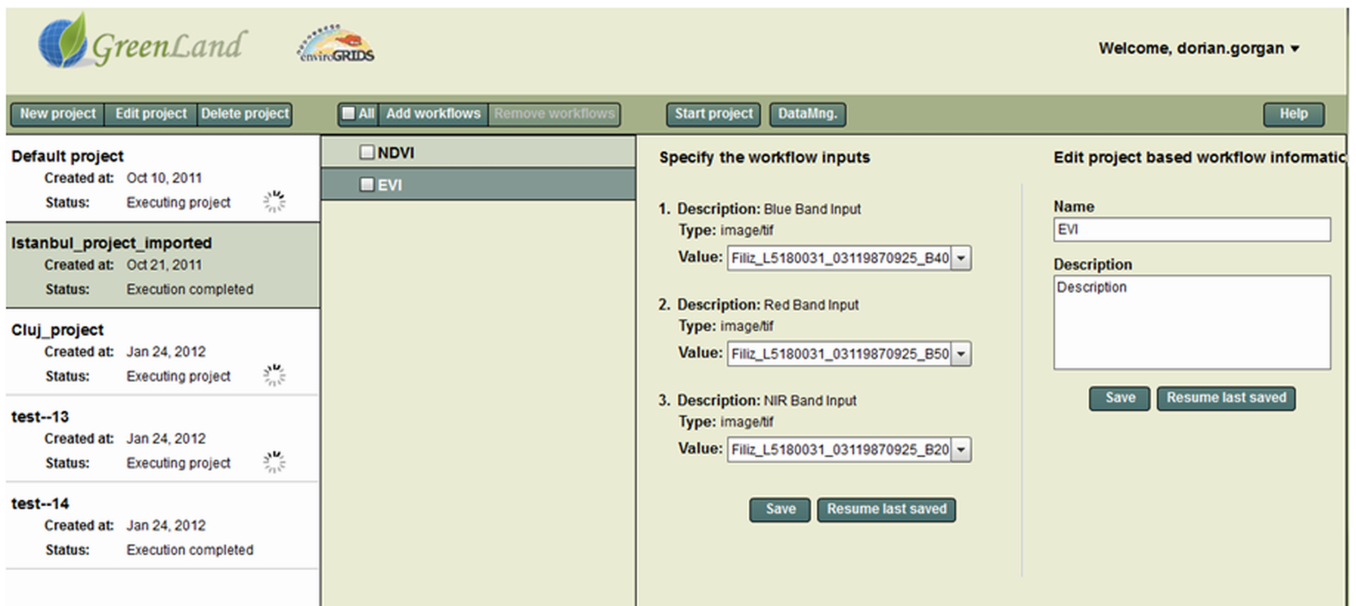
GreenLand

enviroGRIDS

Welcome, dorian.gorgan ▾

New project Edit project Delete project

All Add workflows Remove workflows

Start project DataMng.

Help

Default project
Created at: Oct 10, 2011
Status: Executing project

Istanbul_project_imported
Created at: Oct 21, 2011
Status: Execution completed

Cluj_project
Created at: Jan 24, 2012
Status: Executing project

test--13
Created at: Jan 24, 2012
Status: Executing project

test--14
Created at: Jan 24, 2012
Status: Execution completed

NDVI

EVI

Specify the workflow inputs

1. Description: Blue Band Input
Type: image/tif
Value: Filiz_L5180031_03119870925_B40

2. Description: Red Band Input
Type: image/tif
Value: Filiz_L5180031_03119870925_B50

3. Description: NIR Band Input
Type: image/tif
Value: Filiz_L5180031_03119870925_B20

Save Resume last saved

Edit project based workflow informatio

Name
EVI

Description
Description

Save Resume last saved